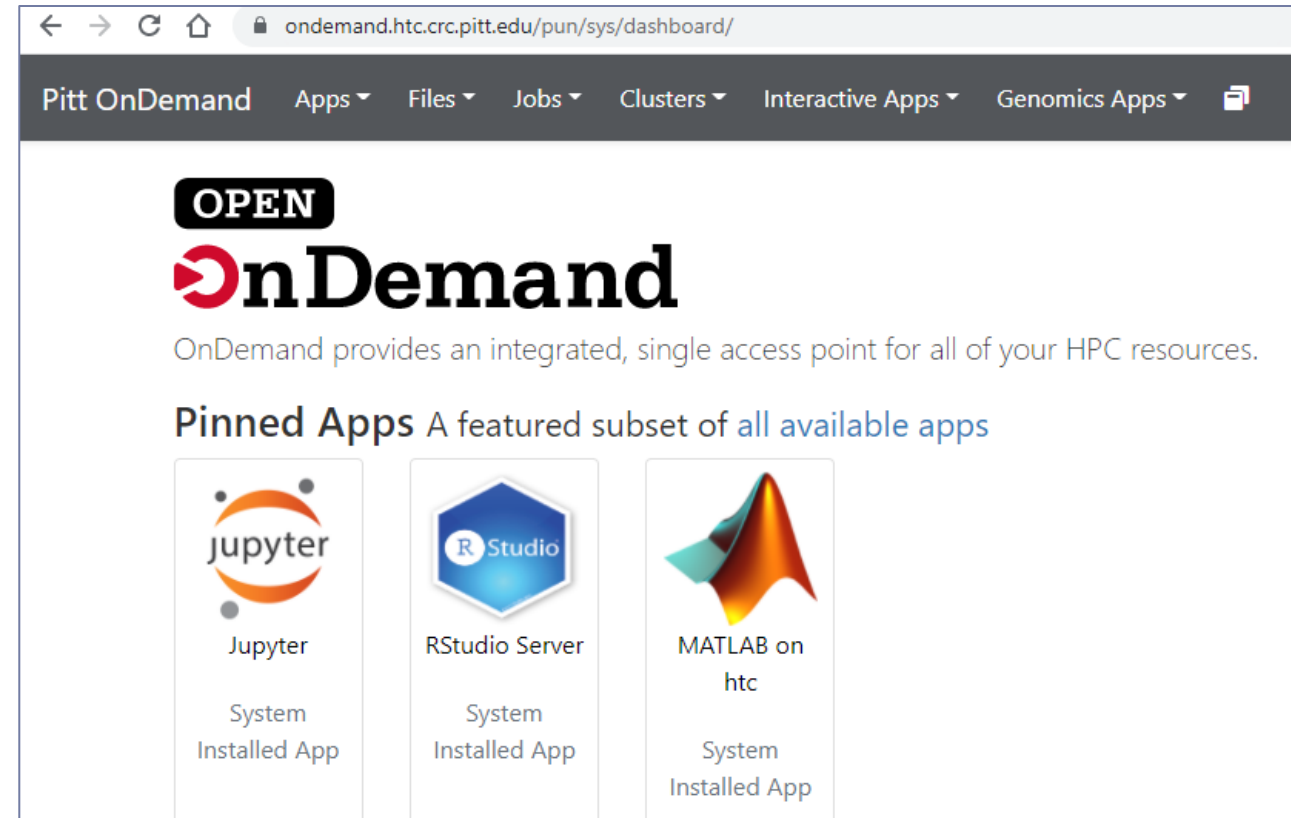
ondemand.htc.crc.pitt.edu/pun/sys/dashboard/

Pitt OnDemand Apps Files Jobs Clusters Interactive Apps Genomics Apps

OPEN
OnDemand

OnDemand provides an integrated, single access point for all of your HPC resources.

Pinned Apps A featured subset of all available apps

jupyter

Jupyter

System Installed App

R Studio

RStudio Server

System Installed App

MATLAB on htc

System Installed App